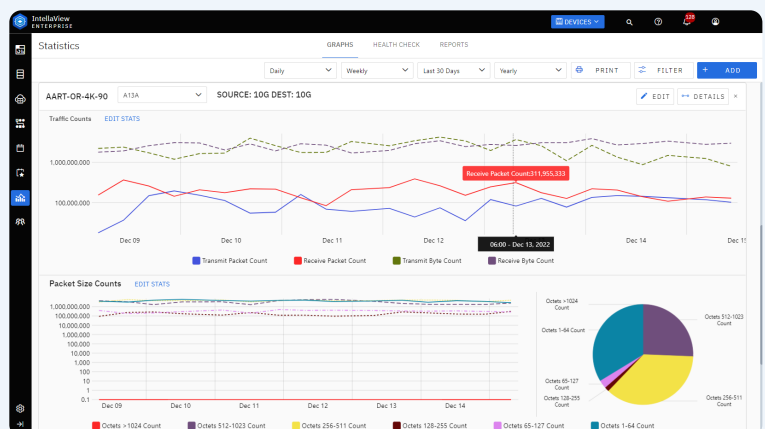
IntellaView
ENTERPRISE

DEVICES

128

Statistics

GRAPHS
HEALTH CHECK
REPORTS

Daily
Weekly
Last 30 Days
Yearly
PRINT
FILTER
+ ADD

AART-OR-4K-90
A13A
SOURCE: 10G DEST: 10G
EDIT
DETAILS
×

Traffic Counts
EDIT STATS

1,000,000,000
100,000,000

Receive Packet Count:311,955,333

Dec 09
Dec 10
Dec 11
Dec 12
06:00 - Dec 13, 2022
Dec 14
Dec 15

Transmit Packet Count
Receive Packet Count
Transmit Byte Count
Receive Byte Count

Packet Size Counts
EDIT STATS

1,000,000,000
100,000,000
10,000,000
1,000,000
100,000
10,000
1000
100
10
1
0.1

Dec 09
Dec 10
Dec 11
Dec 12
Dec 13
Dec 14

Octets >1024 Count
Octets 512-1023 Count
Octets 1-64 Count
Octets 65-127 Count
Octets 128-255 Count
Octets 256-511 Count

Octets >1024 Count
Octets 512-1023 Count
Octets 256-511 Count
Octets 128-255 Count
Octets 65-127 Count
Octets 1-64 Count